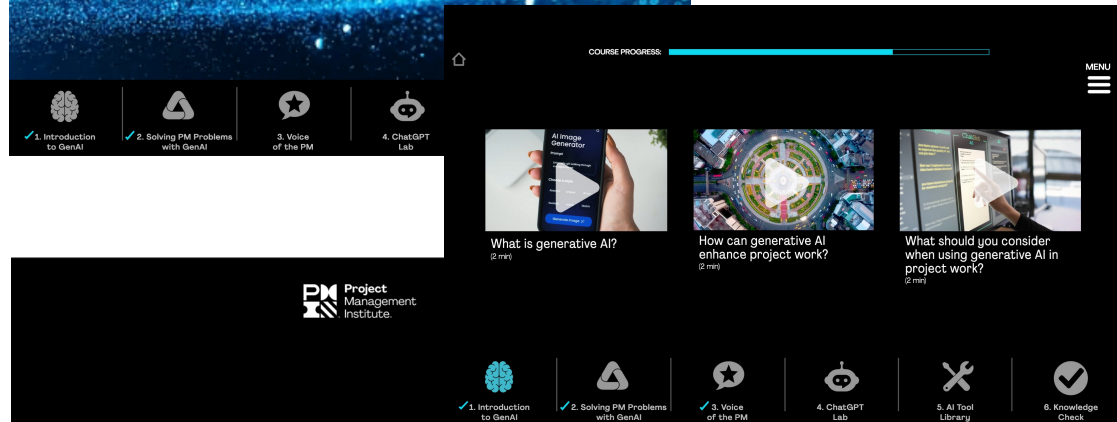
✓1. Introduction to GenAI
✓2. Solving PM Problems with GenAI
3. Voice of the PM
4. ChatGPT Lab

Project Management Institute.

COURSE PROGRESS:

MENU

AI Image Generator

What is generative AI?
(2 min)

How can generative AI enhance project work?
(2 min)

What should you consider when using generative AI in project work?
(2 min)

✓1. Introduction to GenAI
✓2. Solving PM Problems with GenAI
✓3. Voice of the PM
4. ChatGPT Lab
5. AI Tool Library
6. Knowledge Check